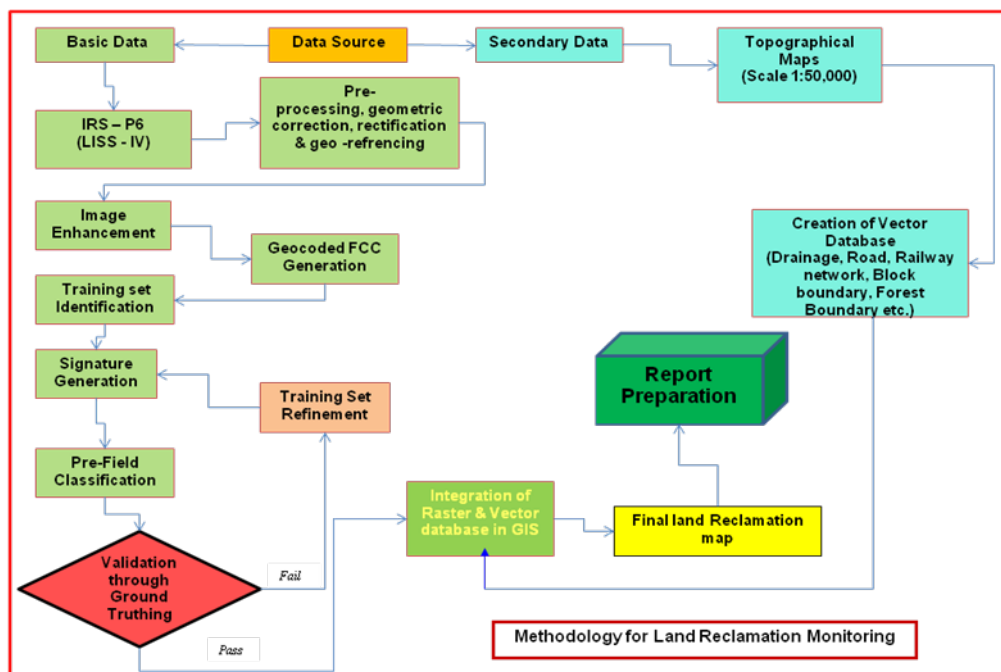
Data Source

Basic Data

Secondary Data

Topographical Maps (Scale 1:50,000)

IRS – P6 (LISS - IV)

Pre-processing, geometric correction, rectification & geo -refrencing

Image Enhancement

Geocoded FCC Generation

Training set Identification

Creation of Vector Database (Drainage, Road, Railway network, Block boundary, Forest Boundary etc.)

Signature Generation

Training Set Refinement

Report Preparation

Pre-Field Classification

Integration of Raster & Vector database in GIS

Final land Reclamation map

Validation through Ground Truthing

Fail

Pass

Methodology for Land Reclamation Monitoring